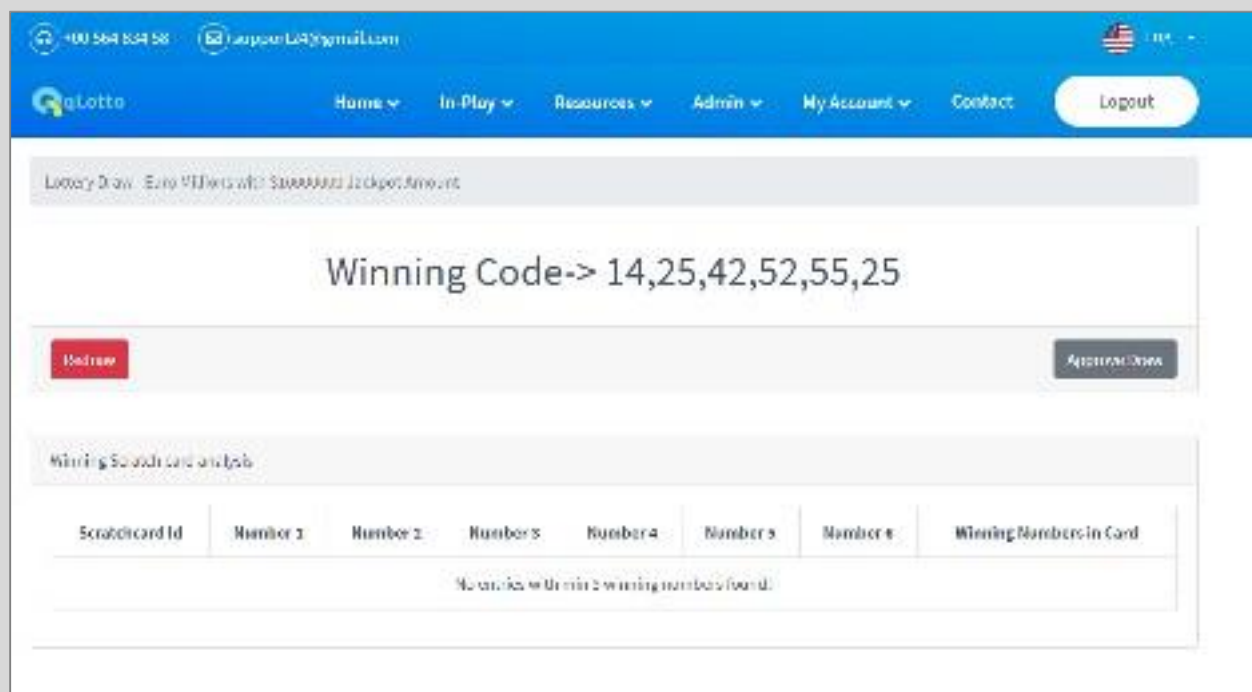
+00 564 834 58 support24@gmail.com

ENG

qLotto

Home In-Play Resources Admin My Account Contact Logout

Lottery Draw - Euro Millions with 5000000 Jackpot Amount

Winning Code-> 14,25,42,52,55,25

Redraw

Approve Draw

Winning Scratch card analysis

| Scratchcard Id | Number 1 | Number 2 | Number 3 | Number 4 | Number 5 | Number 6 | Winning Numbers in Card |
|---|---|---|---|---|---|---|---|
| No entries with min 3 winning numbers found! | | | | | | | |